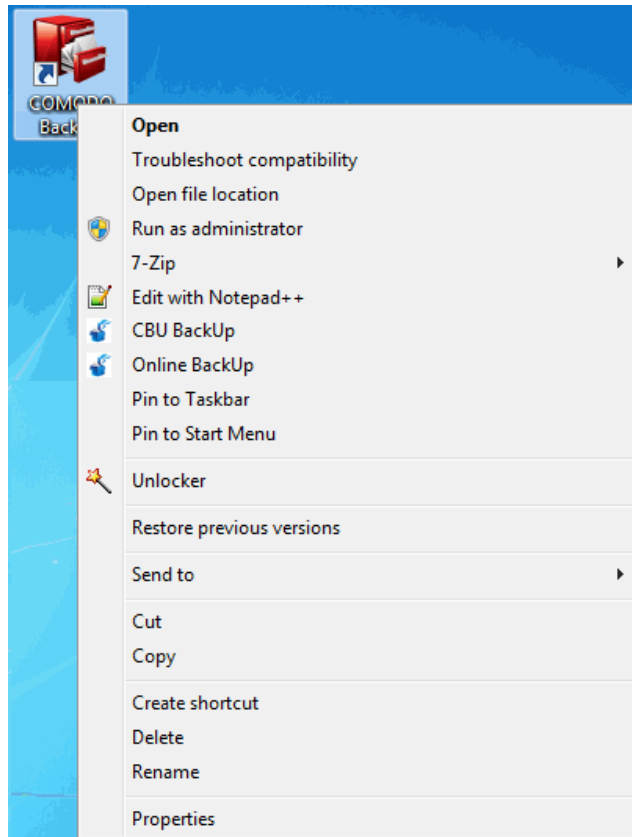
COMODO
Back

Open
Troubleshoot compatibility
Open file location
Run as administrator
7-Zip
Edit with Notepad++
CBU BackUp
Online BackUp
Pin to Taskbar
Pin to Start Menu

Unlocker

Restore previous versions

Send to

Cut
Copy

Create shortcut
Delete
Rename

Properties